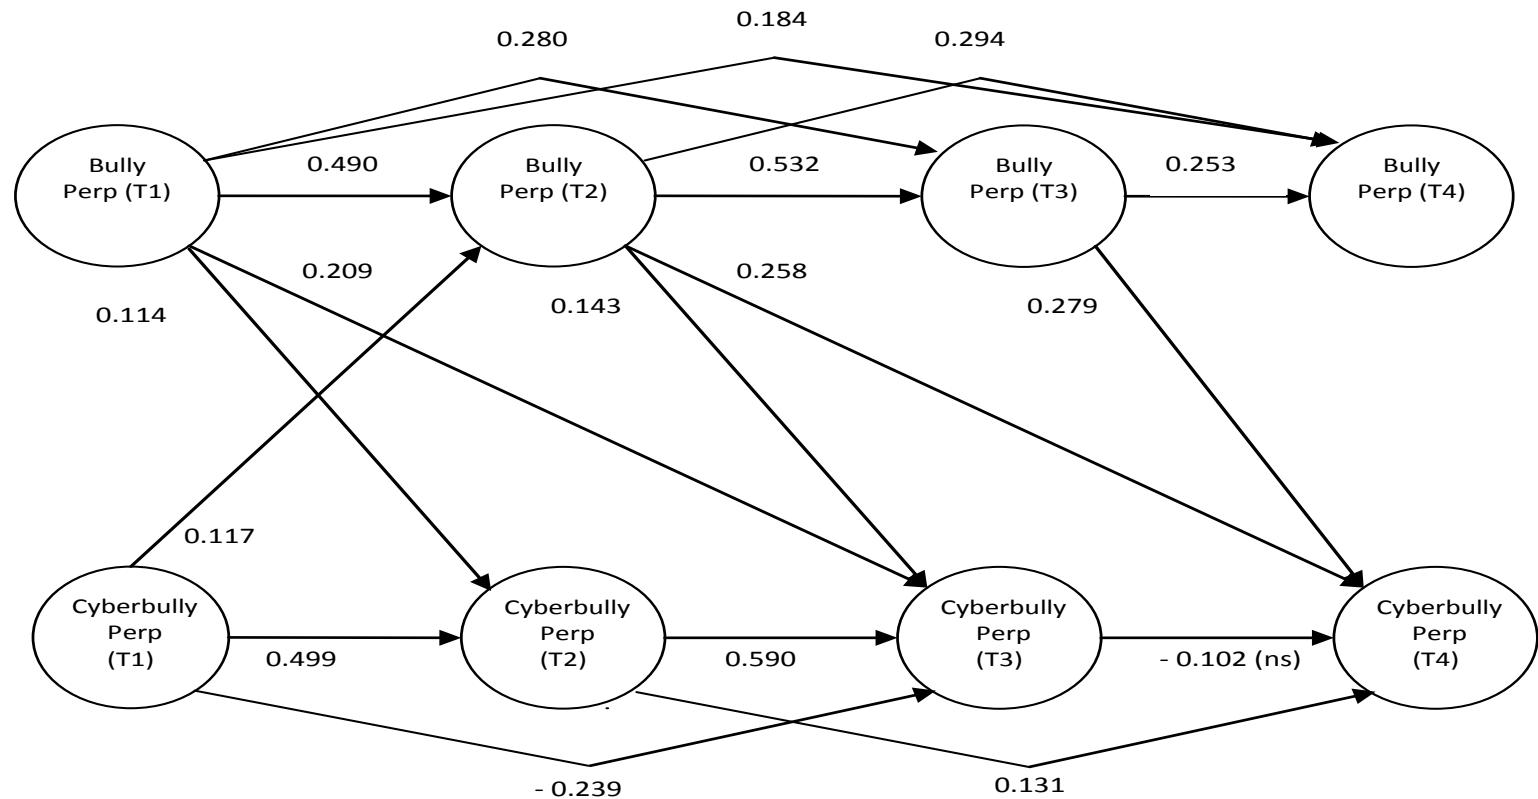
0.184

0.280

0.294

Bully Perp (T1)

0.490

Bully Perp (T2)

0.532

Bully Perp (T3)

0.253

Bully Perp (T4)

0.209

0.258

0.114

0.143

0.279

0.117

Cyberbully Perp (T1)

Cyberbully Perp (T2)

Cyberbully Perp (T3)

Cyberbully Perp (T4)

0.499

0.590

- 0.102 (ns)

- 0.239

0.131